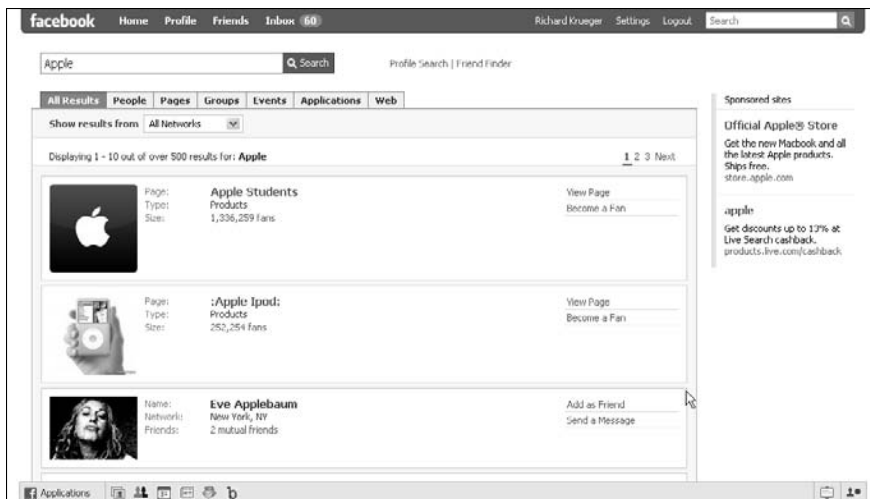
facebook Home Profile Friends Inbox 60

Richard Krueger Settings Logout Search

Apple Search

Profile Search | Friend Finder

All Results People Pages Groups Events Applications Web

Show results from All Networks

Displaying 1 - 10 out of over 500 results for: Apple

1 2 3 Next

Page: Apple Students
Type: Products
Size: 1,336,259 fans

View Page
Become a Fan

Page: :Apple Ipod:
Type: Products
Size: 252,254 fans

View Page
Become a Fan

Name: Eve Applebaum
Network: New York, NY
Friends: 2 mutual friends

Add as Friend
Send a Message

Sponsored sites

Official Apple® Store
Get the new Macbook and all the latest Apple products. Ships free.
store.apple.com

apple
Get discounts up to 13% at Live Search cashback.
products.live.com/cashback

Applications